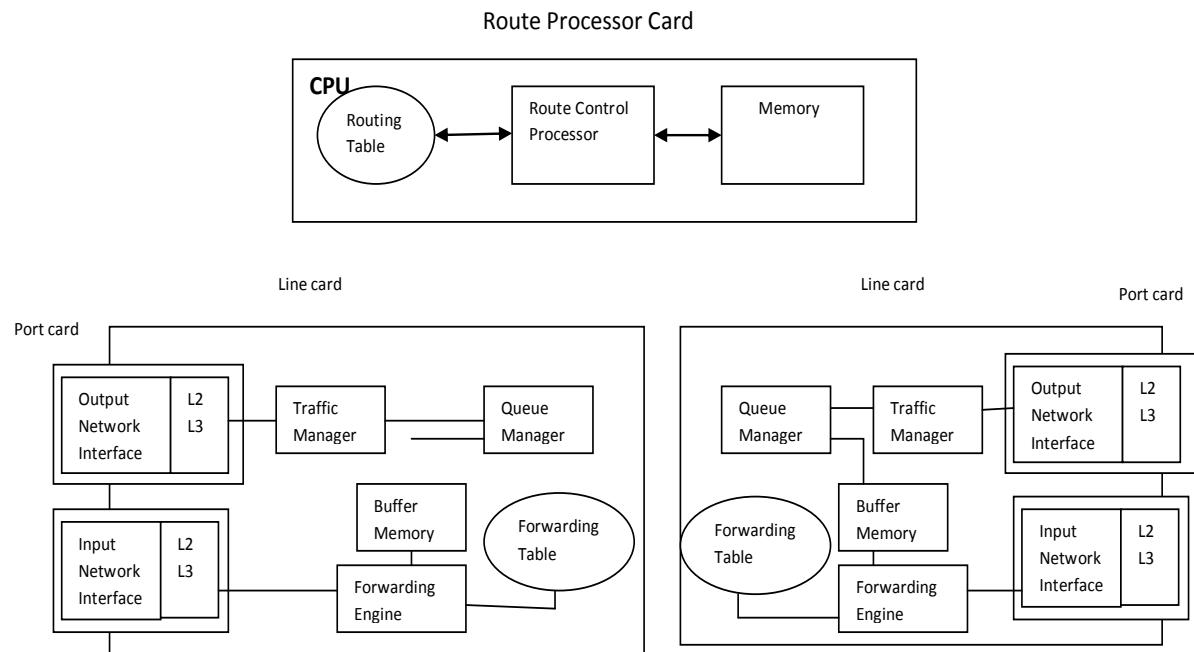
Route Processor Card

CPU

Routing Table

Route Control Processor

Memory

Line card

Line card

Port card

Port card

Output Network Interface

L2 L3

Traffic Manager

Queue Manager

Input Network Interface

L2 L3

Buffer Memory

Forwarding Table

Forwarding Engine

Queue Manager

Traffic Manager

Output Network Interface

L2 L3

Buffer Memory

Forwarding Table

Input Network Interface

L2 L3

Forwarding Engine